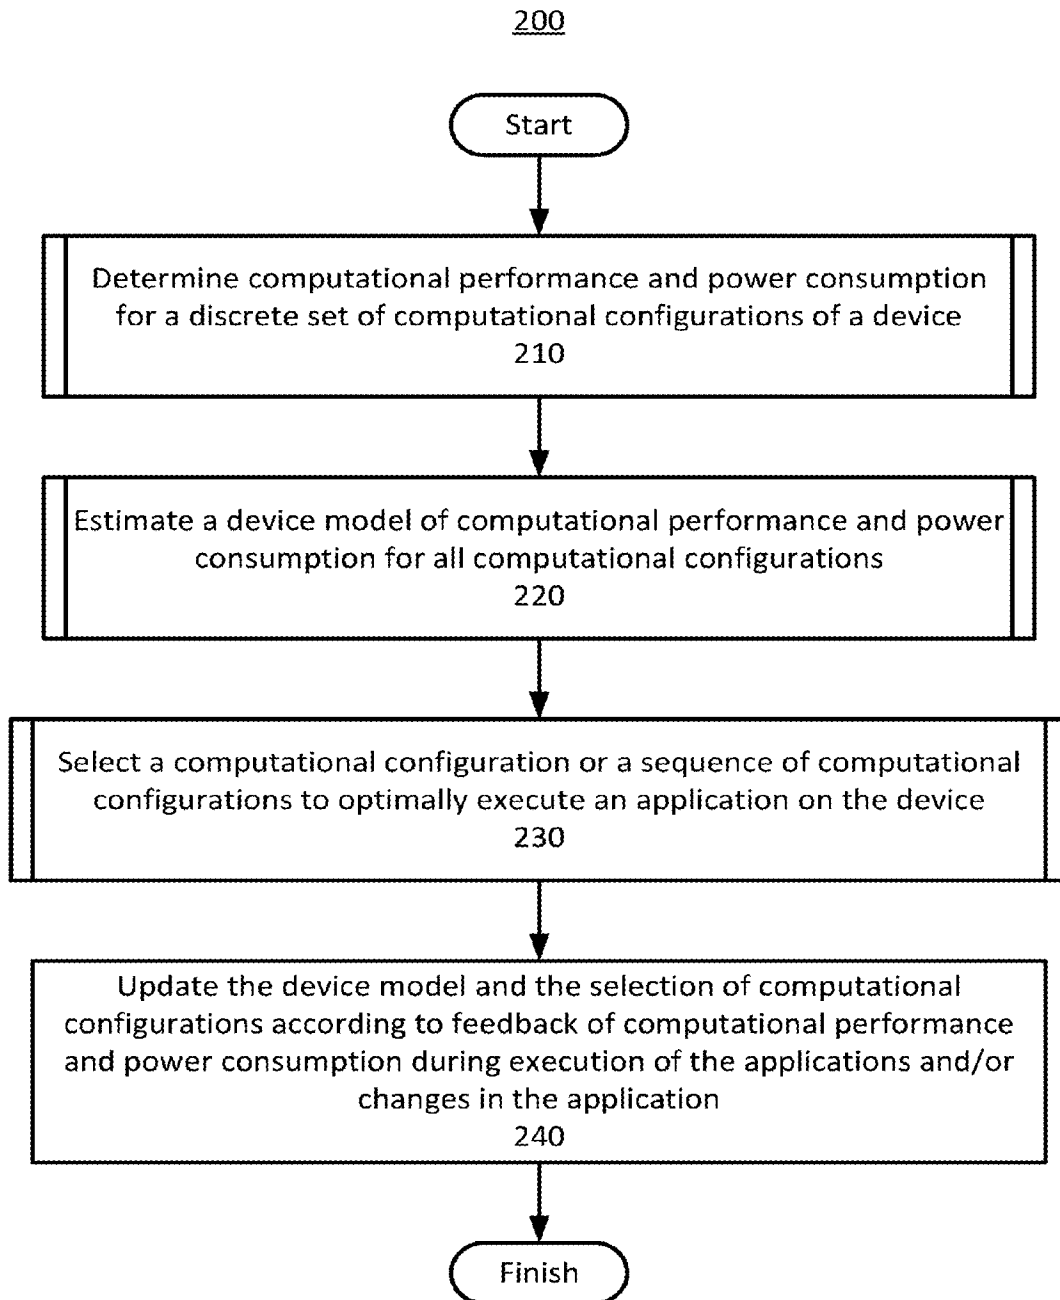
200

Start

Determine computational performance and power consumption for a discrete set of computational configurations of a device
210

Estimate a device model of computational performance and power consumption for all computational configurations
220

Select a computational configuration or a sequence of computational configurations to optimally execute an application on the device
230

Update the device model and the selection of computational configurations according to feedback of computational performance and power consumption during execution of the applications and/or changes in the application
240

Finish